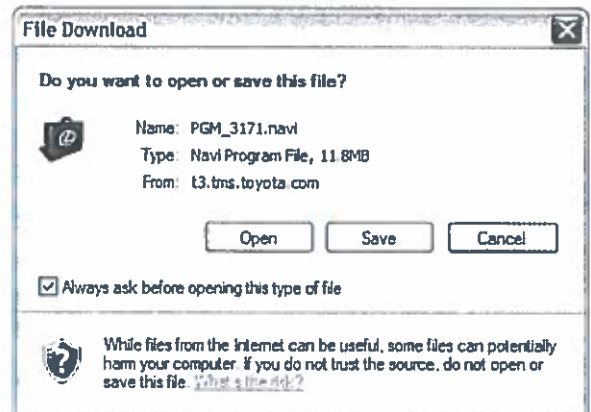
File Download

Do you want to open or save this file?

Name: PGM_3171.navi
Type: Navi Program File, 11.8MB
From: t3.tms.toyota.com

Open Save Cancel

Always ask before opening this type of file

While files from the Internet can be useful, some files can potentially harm your computer. If you do not trust the source, do not open or save this file. What's the risk?